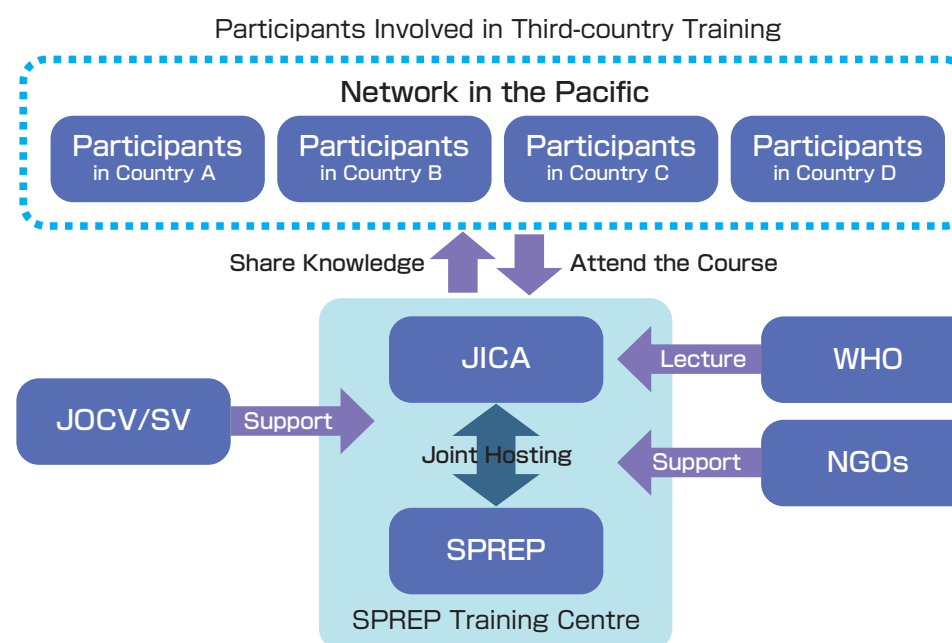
Participants Involved in Third-country Training

Network in the Pacific

Participants in Country A

Participants in Country B

Participants in Country C

Participants in Country D

Share Knowledge

Attend the Course

JICA

Lecture

WHO

JOCV/SV

Support

Joint Hosting

Support

NGOs

SPREP

SPREP Training Centre